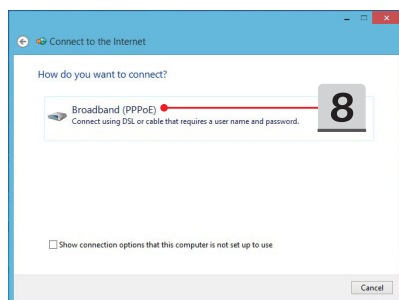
Connect to the Internet

How do you want to connect?

Broadband (PPPoE)
Connect using DSL or cable that requires a user name and password.

8

Show connection options that this computer is not set up to use

Cancel